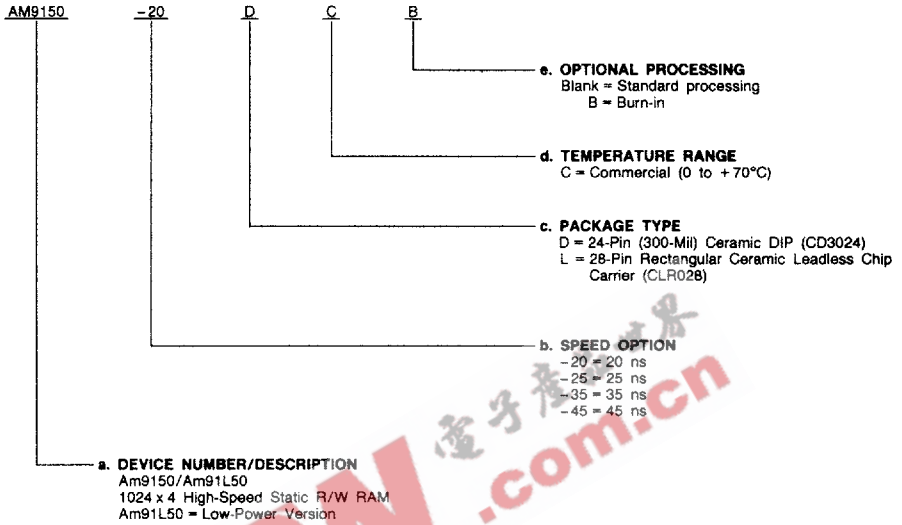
AM9150 -20 D C B

e. OPTIONAL PROCESSING
Blank = Standard processing
B = Burn-in

d. TEMPERATURE RANGE
C = Commercial (0 to +70°C)

c. PACKAGE TYPE
D = 24-Pin (300-Mil) Ceramic DIP (CD3024)
L = 28-Pin Rectangular Ceramic Leadless Chip Carrier (CLR028)

b. SPEED OPTION
-20 = 20 ns
-25 = 25 ns
-35 = 35 ns
-45 = 45 ns

a. DEVICE NUMBER/DESCRIPTION
Am9150/Am91L50
1024 x 4 High-Speed Static R/W RAM
Am91L50 = Low-Power Version

电子产品世界
.com.cn